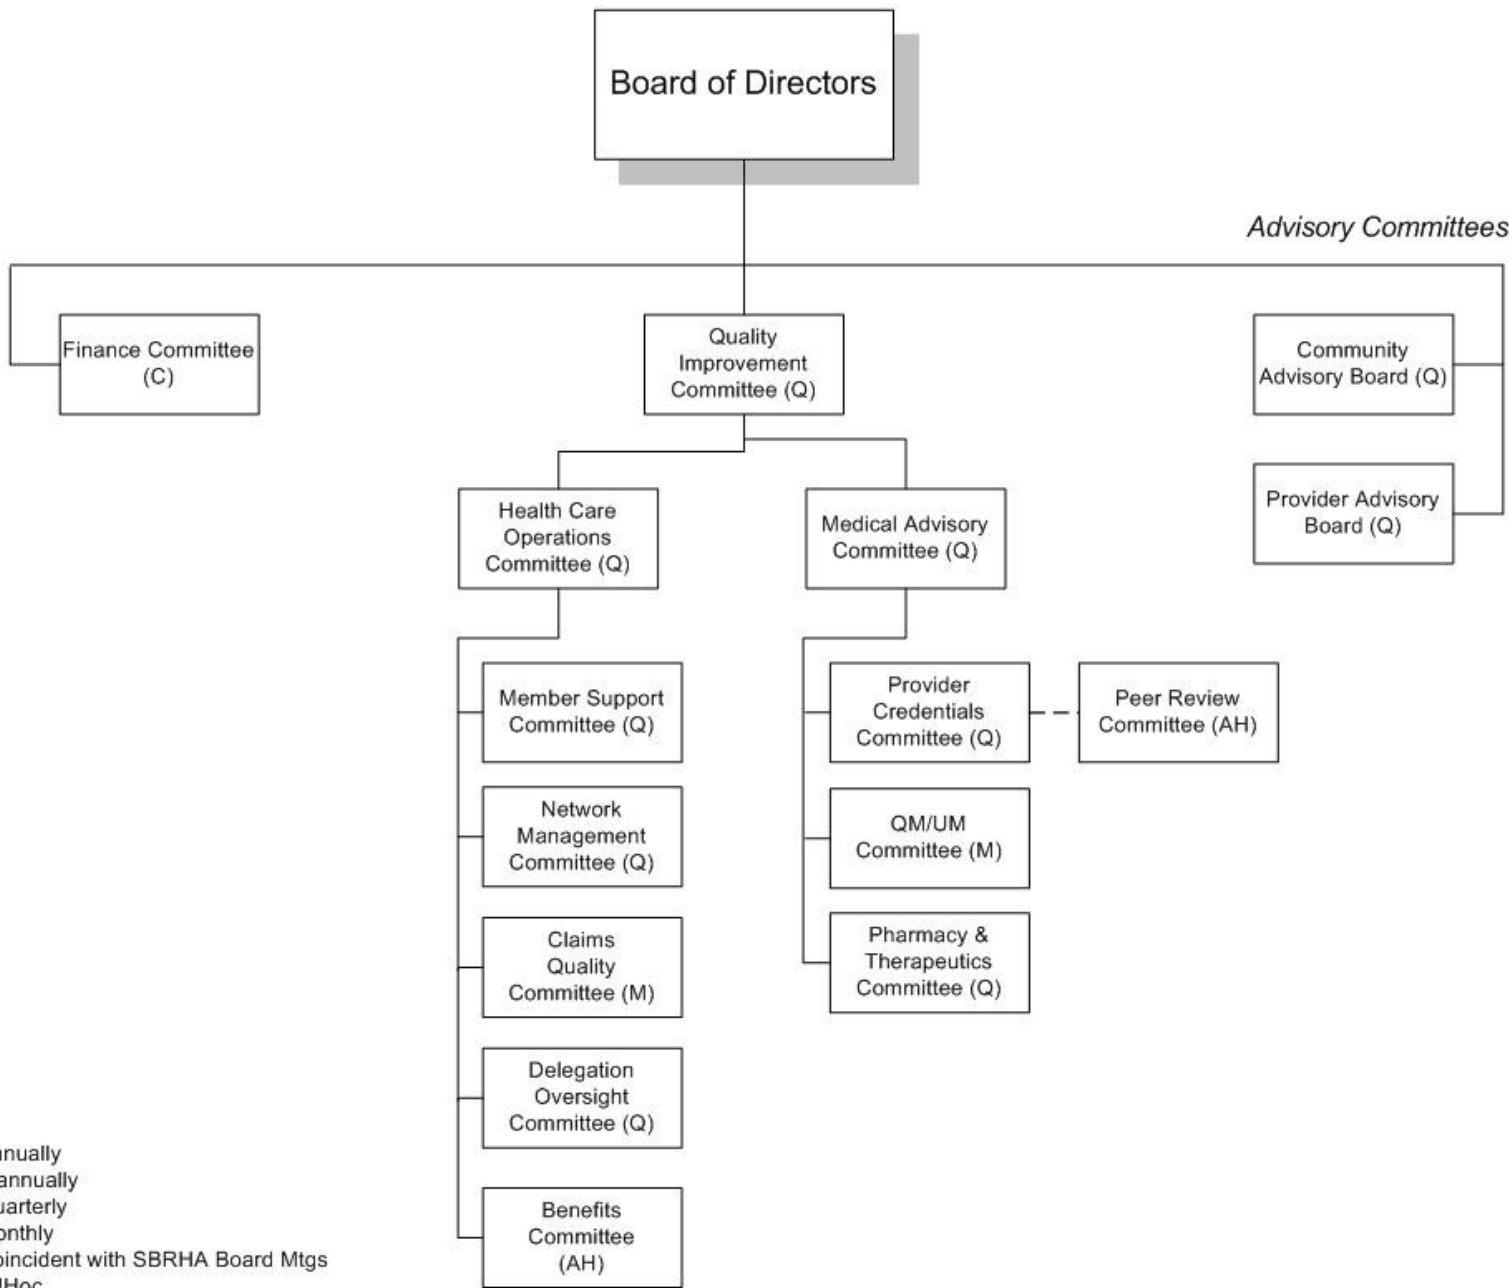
Board of Directors

Advisory Committees

Finance Committee (C)

Quality Improvement Committee (Q)

Community Advisory Board (Q)

Provider Advisory Board (Q)

Health Care Operations Committee (Q)

Medical Advisory Committee (Q)

Member Support Committee (Q)

Network Management Committee (Q)

Claims Quality Committee (M)

Delegation Oversight Committee (Q)

Benefits Committee (AH)

Provider Credentials Committee (Q)

Peer Review Committee (AH)

QM/UM Committee (M)

Pharmacy & Therapeutics Committee (Q)

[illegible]nually
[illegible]annually
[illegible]uarterly
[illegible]onthly
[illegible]oincident with SBRHA Board Mtgs
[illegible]lHoc